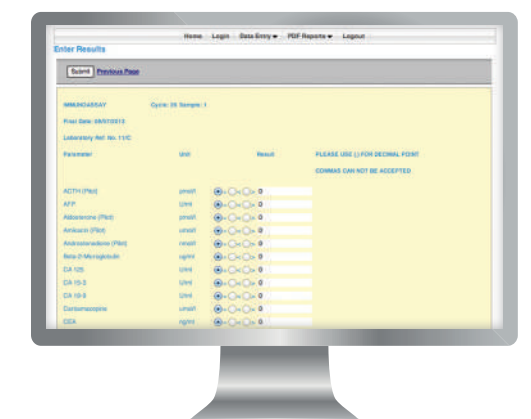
Home Login Data Entry ▾ PDF Reports ▾ Logout

Enter Results

Submit Previous Page

IMMUNOASSAY Cycle: 20 Sample: 1

Final Date: 08/07/2013

Laboratory Ref. No: 11/C

| Parameter | Unit | Result | PLEASE USE (.) FOR DECIMAL POINT COMMAS CAN NOT BE ACCEPTED |
|---|---|---|---|
| ACTH (Pilot) | pmol/l | 0 | |
| AFP | U/ml | 0 | |
| Aldosterone (Pilot) | pmol/l | 0 | |
| Amikacin (Pilot) | umol/l | 0 | |
| Androstenedione (Pilot) | nmol/l | 0 | |
| Beta-2-Microglobulin | ug/ml | 0 | |
| CA 125 | U/ml | 0 | |
| CA 15-3 | U/ml | 0 | |
| CA 19-9 | U/ml | 0 | |
| Carbamazepine | umol/l | 0 | |
| CEA | ng/ml | 0 | |